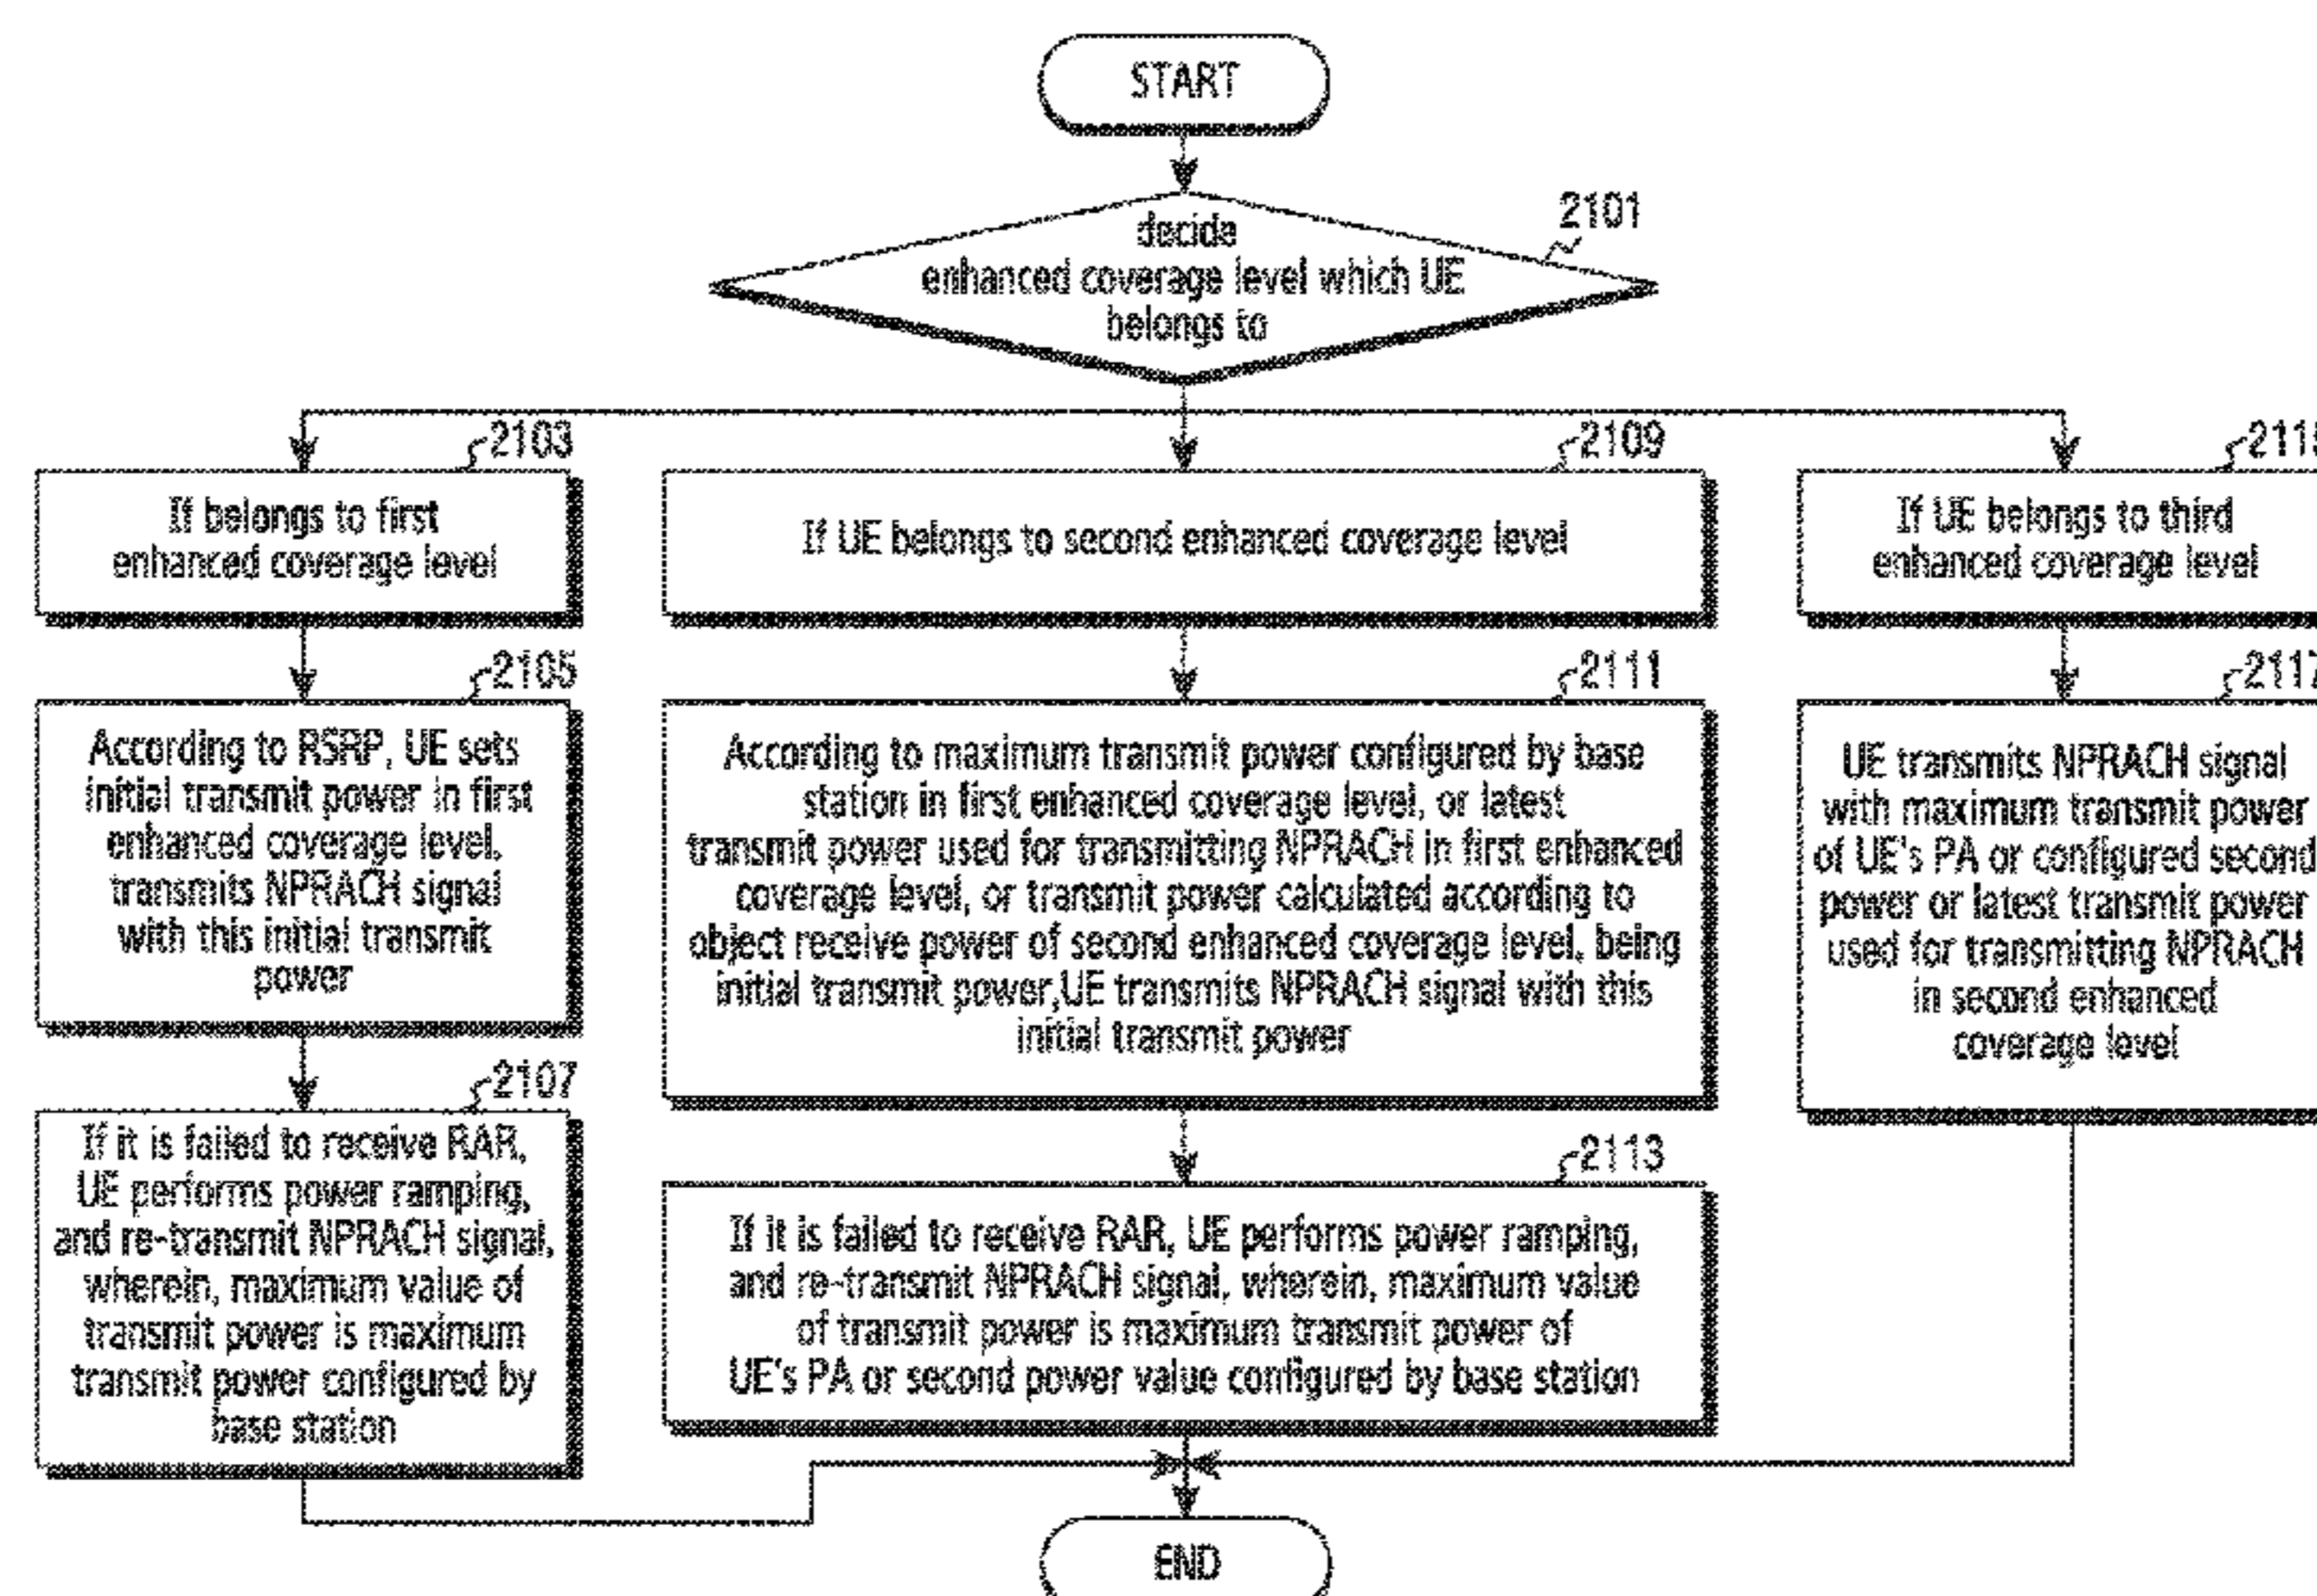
START

decide enhanced coverage level which UE belongs to

2101

2103

If belongs to first enhanced coverage level

2105

According to RSRP, UE sets initial transmit power in first enhanced coverage level. transmits NPRACH signal with this initial transmit power

2107

If it is failed to receive RAR, UE performs power ramping, and re-transmit NPRACH signal, wherein, maximum value of transmit power is maximum transmit power configured by base station

2109

If UE belongs to second enhanced coverage level

2111

According to maximum transmit power configured by base station in first enhanced coverage level, or latest transmit power used for transmitting NPRACH in first enhanced coverage level, or transmit power calculated according to object receive power of second enhanced coverage level, being initial transmit power,UE transmits NPRACH signal with this initial transmit power

2113

If it is failed to receive RAR, UE performs power ramping, and re-transmit NPRACH signal, wherein, maximum value of transmit power is maximum transmit power of UE's PA or second power value configured by base station

211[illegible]

If UE belongs to third enhanced coverage level

211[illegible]

UE transmits NPRACH signal with maximum transmit power of UE's PA or configured second power or latest transmit power used for transmitting NPRACH in second enhanced coverage level

END